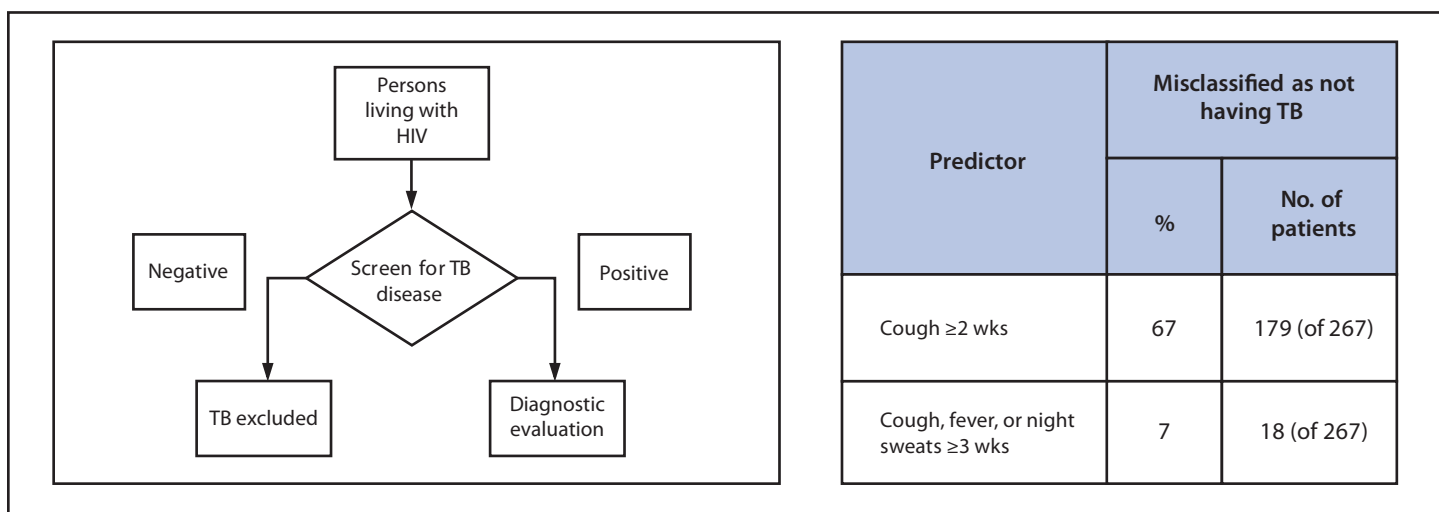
Persons living with HIV

Screen for TB disease

Negative

Positive

TB excluded

Diagnostic evaluation

| Predictor | Misclassified as not having TB % | Misclassified as not having TB No. of patients |
|---|---|---|
| Cough ≥2 wks | 67 | 179 (of 267) |
| Cough, fever, or night sweats ≥3 wks | 7 | 18 (of 267) |